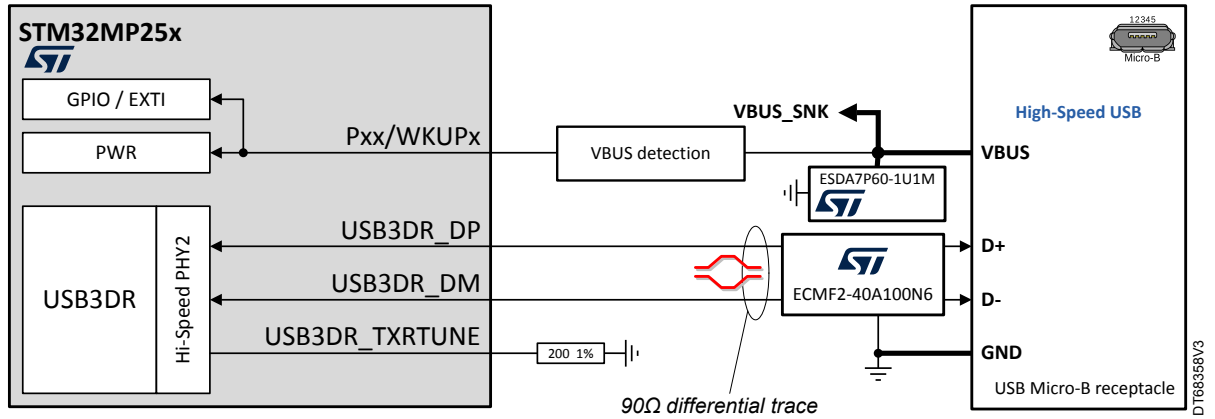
STM32MP25x

GPIO / EXTI

PWR

USB3DR

Hi-Speed PHY2

Pxx/WKUPx

USB3DR_DP

USB3DR_DM

USB3DR_TXRTUNE

VBUS detection

VBUS_SNK

ESDA7P60-1U1M

ECMF2-40A100N6

200 1%

90Ω differential trace

12345

Micro-B

High-Speed USB

VBUS

D+

D-

GND

USB Micro-B receptacle

DT68358V3